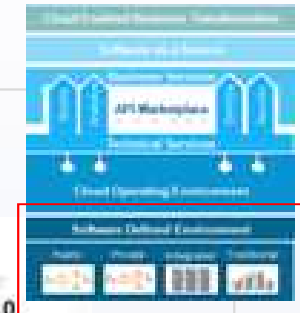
Cloud Enabled Business Transformation
Software as a Service
Business Services
API Marketplace
Technical Services
Cloud Operating Environment
Software Defined Environment
Public
Private
Integrated
Traditional